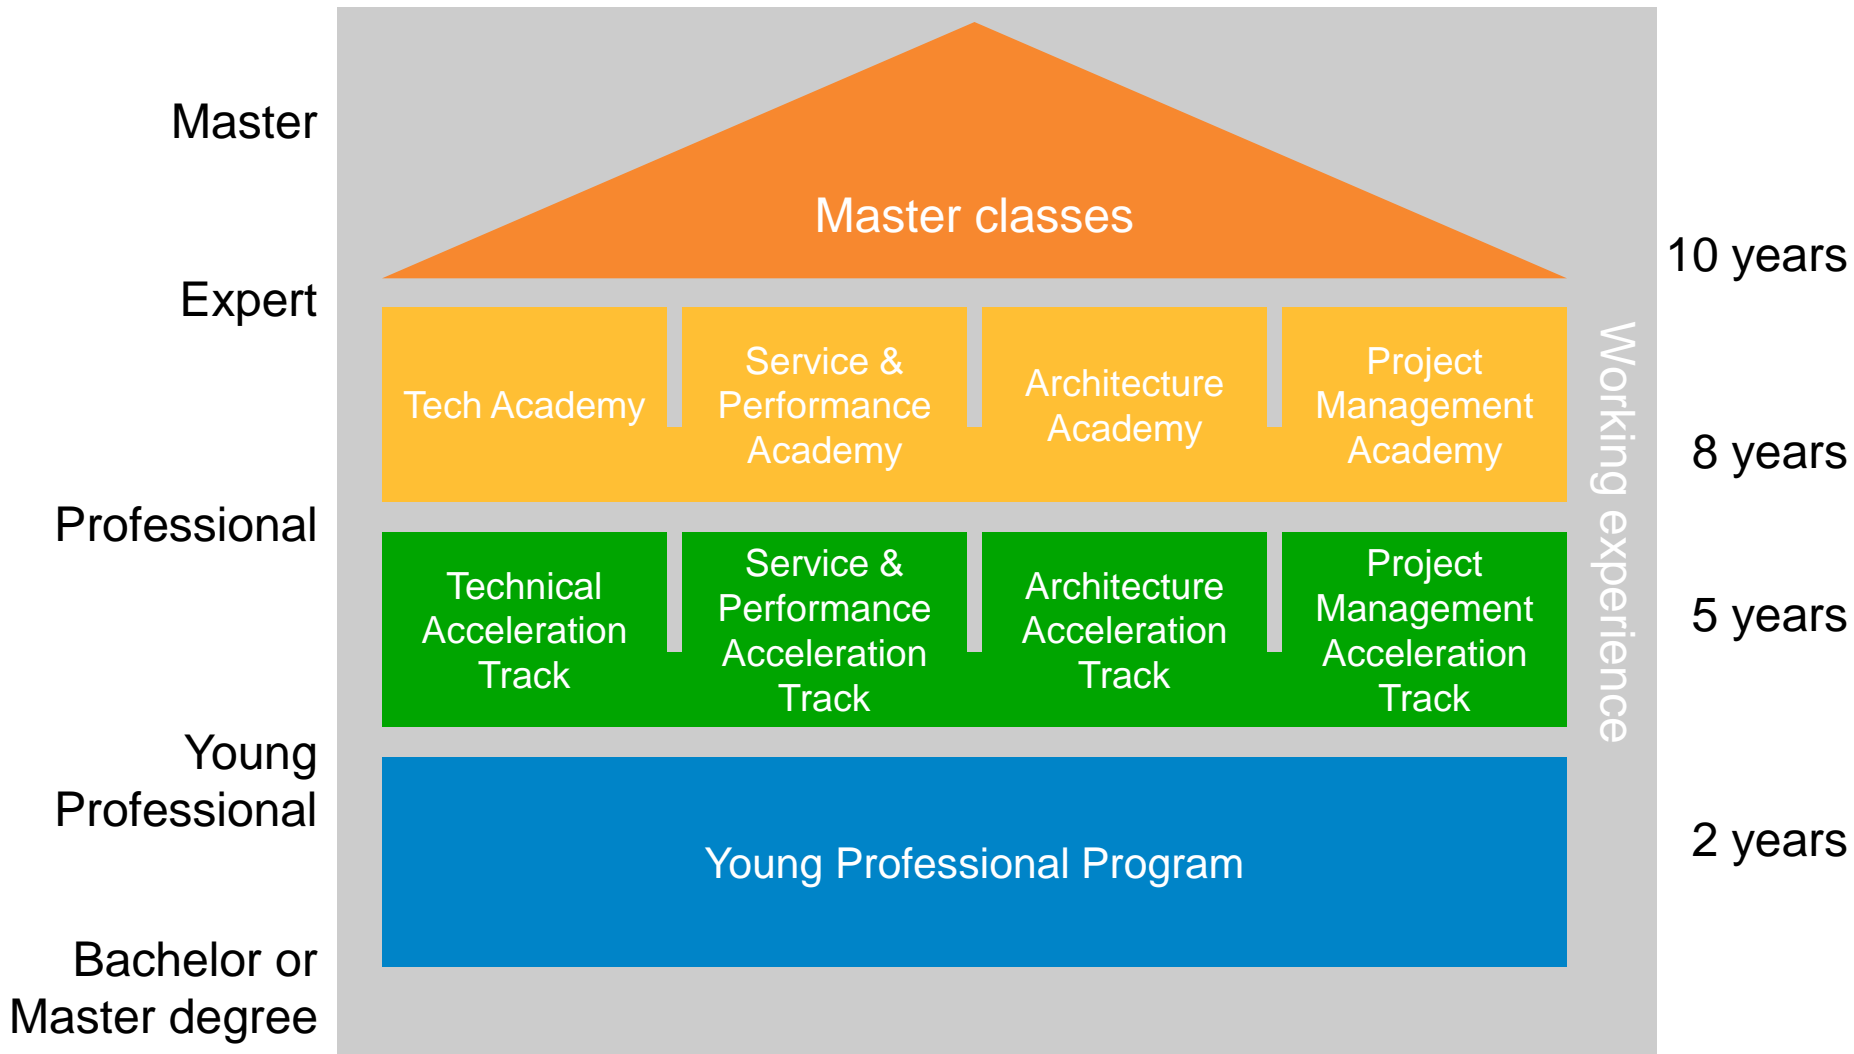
Master

Expert

Professional

Young Professional

Bachelor or Master degree

Master classes

Tech Academy

Service & Performance Academy

Architecture Academy

Project Management Academy

Technical Acceleration Track

Service & Performance Acceleration Track

Architecture Acceleration Track

Project Management Acceleration Track

Young Professional Program

Working experience

10 years

8 years

5 years

2 years